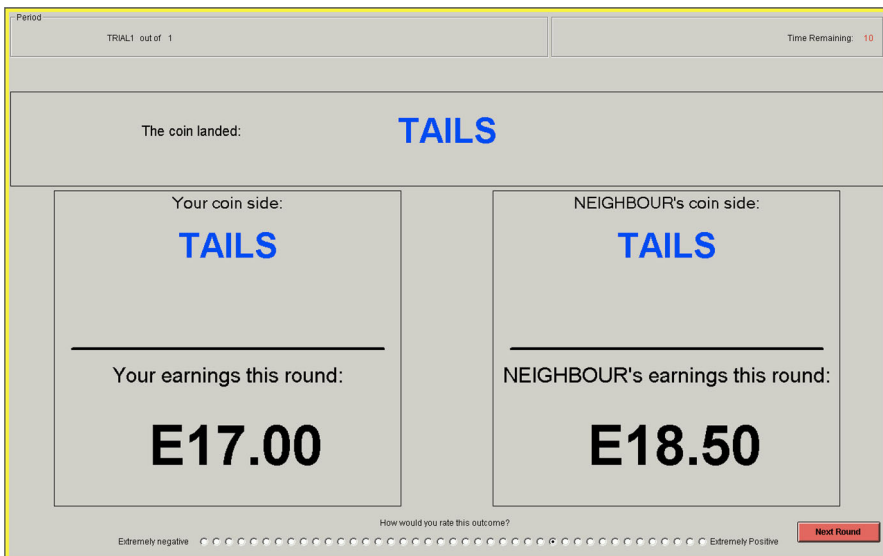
Period

TRIAL1 out of 1

Time Remaining: 10

The coin landed:

TAILS

Your coin side:

TAILS

Your earnings this round:

E17.00

NEIGHBOUR's coin side:

TAILS

NEIGHBOUR's earnings this round:

E18.50

How would you rate this outcome?

Extremely negative

Extremely Positive

Next Round